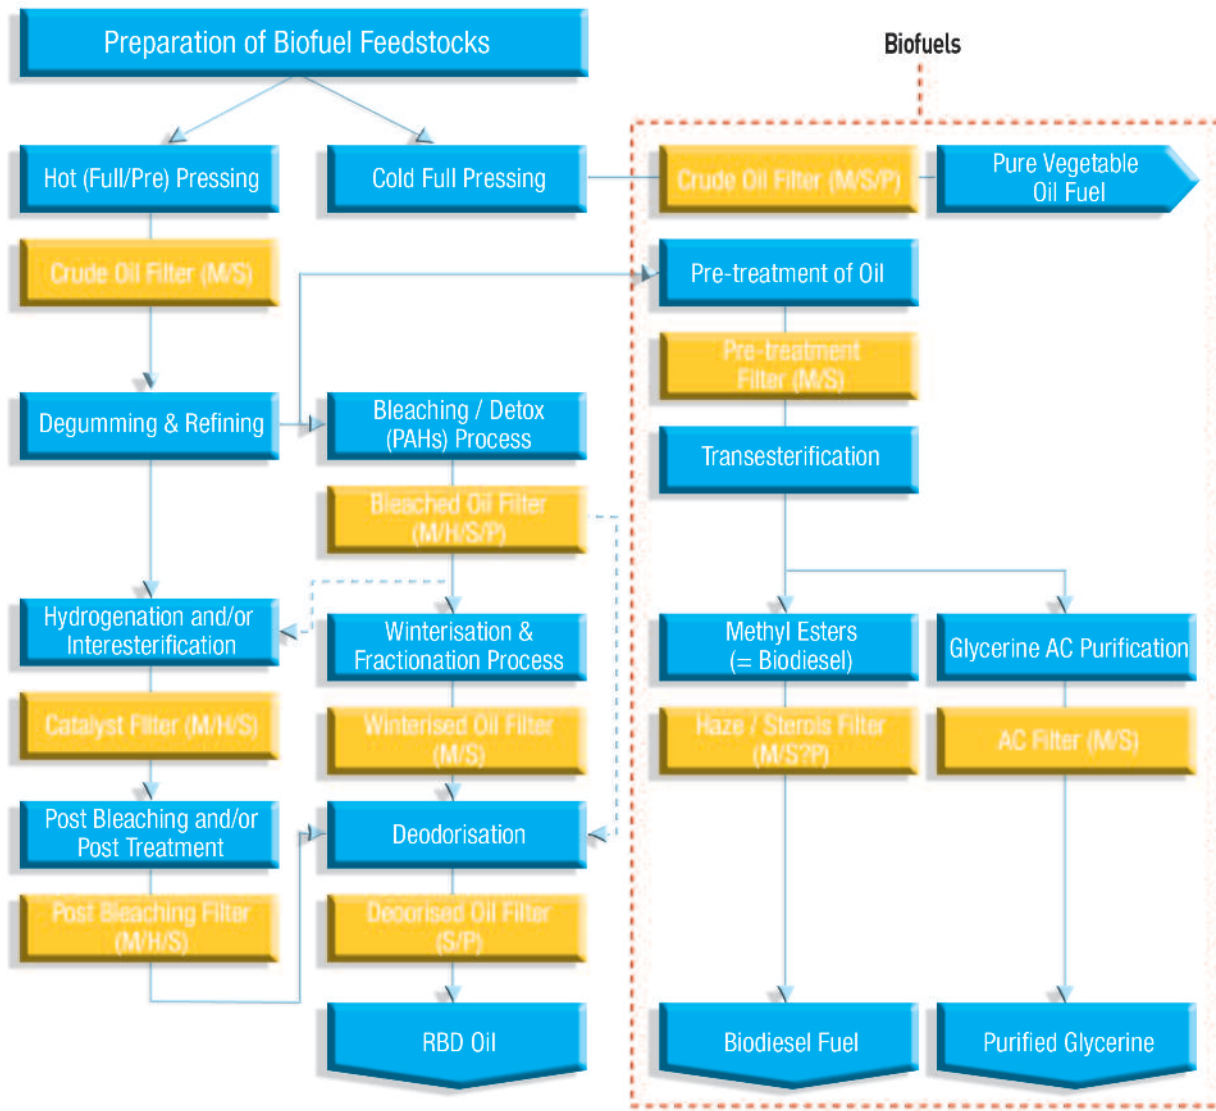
Preparation of Biofuel Feedstocks

Biofuels

Hot (Full/Pre) Pressing

Cold Full Pressing

Crude Oil Filter (M/S/P)

Pure Vegetable Oil Fuel

Crude Oil Filter (M/S)

Pre-treatment of Oil

Pre-treatment Filter (M/S)

Degumming & Refining

Bleaching / Detox (PAHs) Process

Transesterification

Bleached Oil Filter (M/H/S/P)

Hydrogenation and/or Interesterification

Winterisation & Fractionation Process

Methyl Esters (= Biodiesel)

Glycerine AC Purification

Catalyst Filter (M/H/S)

Winterised Oil Filter (M/S)

Haze / Sterols Filter (M/S?P)

AC Filter (M/S)

Post Bleaching and/or Post Treatment

Deodorisation

Post Bleaching Filter (M/H/S)

Deodorised Oil Filter (S/P)

RBD Oil

Biodiesel Fuel

Purified Glycerine